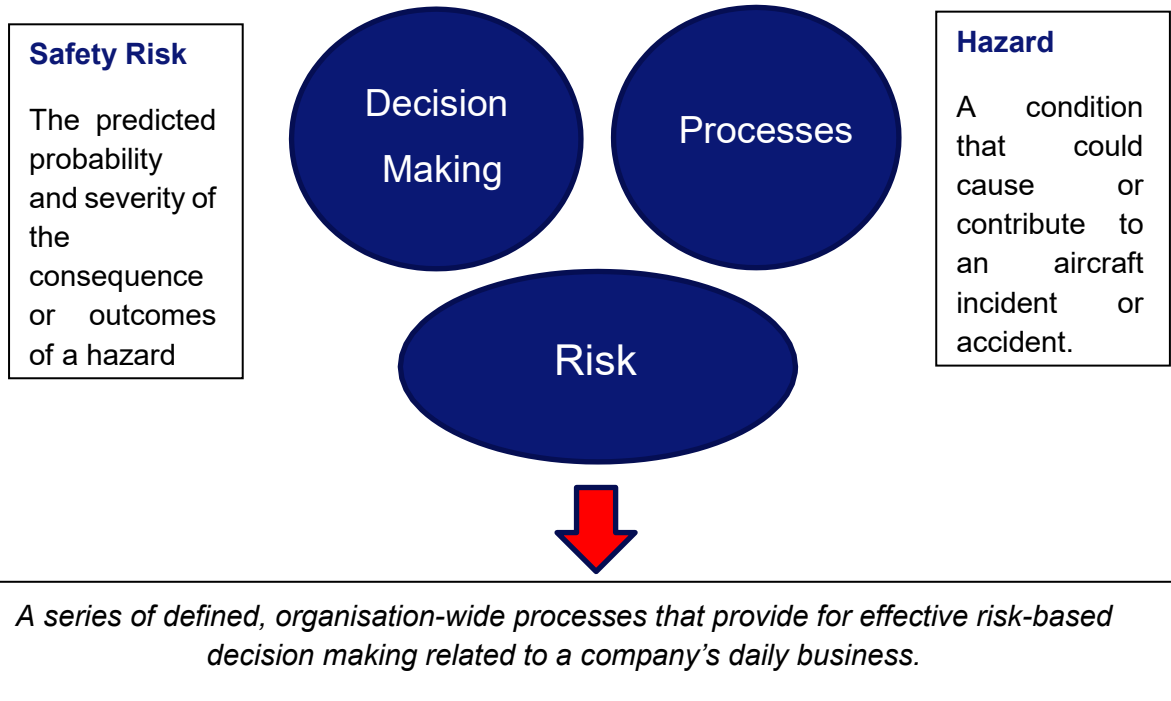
Safety Risk

The predicted probability and severity of the consequence or outcomes of a hazard

Decision Making

Processes

Hazard

A condition that could cause or contribute to an aircraft incident or accident.

Risk

A series of defined, organisation-wide processes that provide for effective risk-based decision making related to a company's daily business.